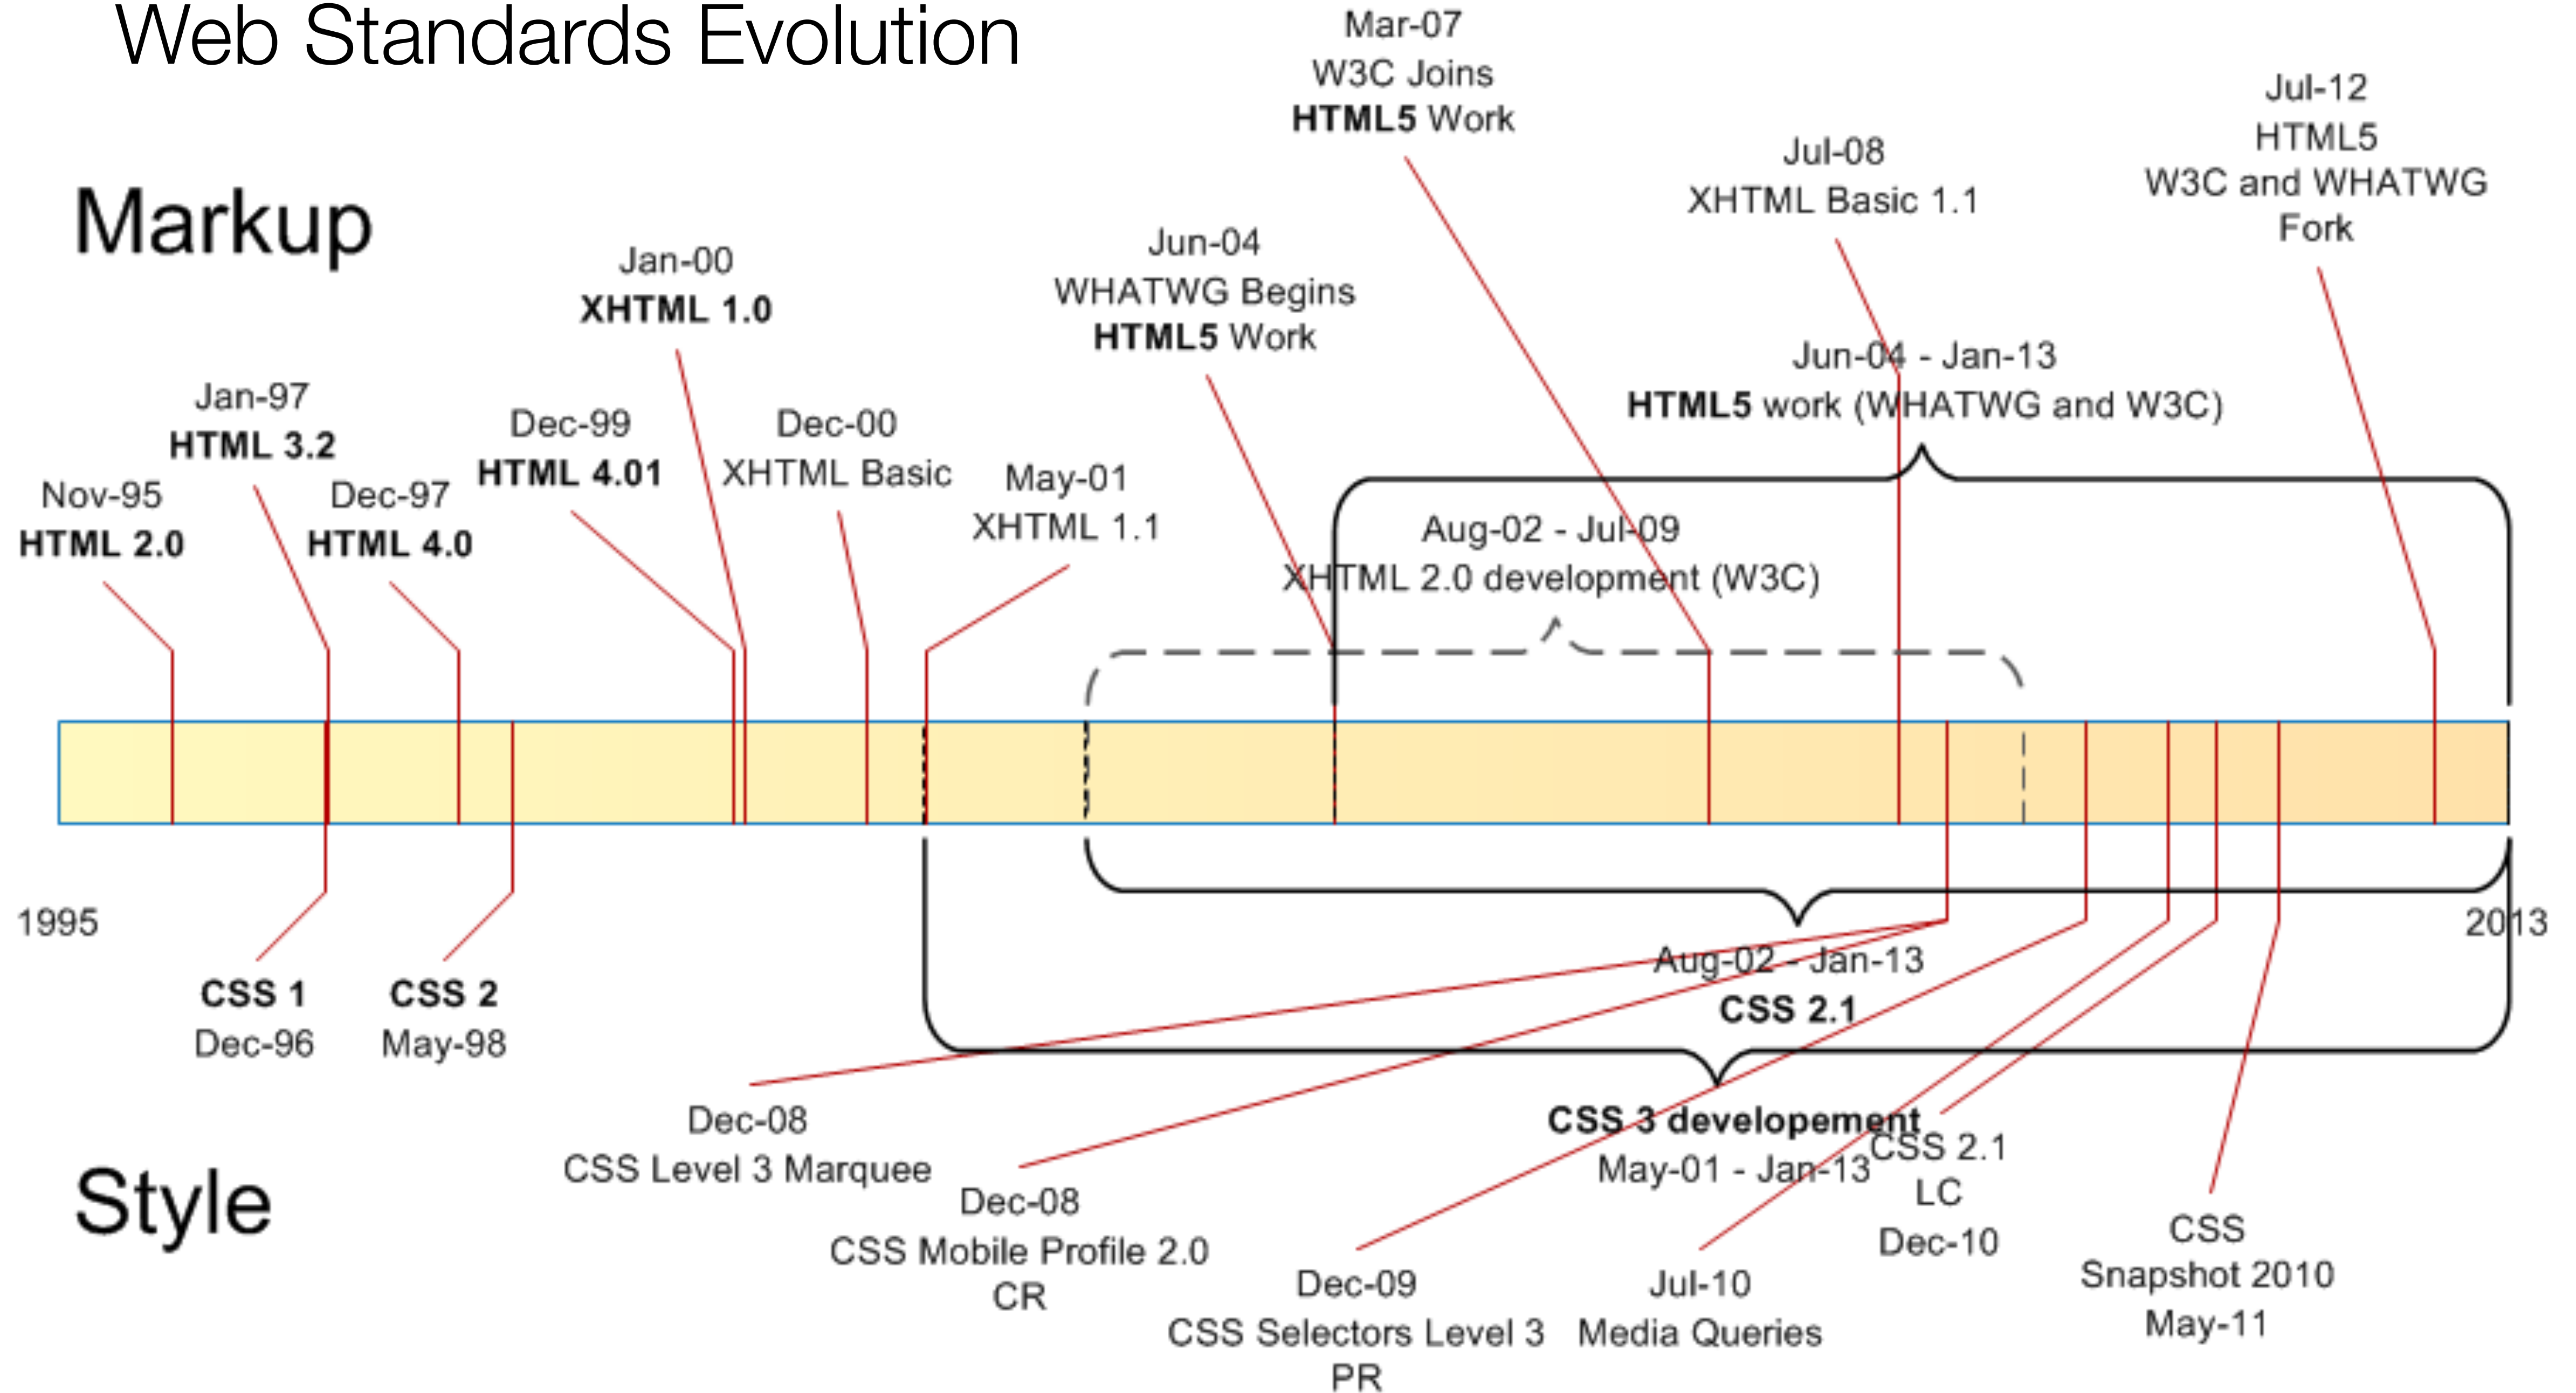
Web Standards Evolution

Markup

Mar-07
W3C Joins
HTML5 Work

Jul-12
HTML5
W3C and WHATWG
Fork

Jul-08
XHTML Basic 1.1

Jun-04
WHATWG Begins
HTML5 Work

Jan-00
XHTML 1.0

Jun-04 - Jan-13
HTML5 work (WHATWG and W3C)

Jan-97
HTML 3.2

Dec-99
HTML 4.01

Dec-00
XHTML Basic

May-01
XHTML 1.1

Nov-95
HTML 2.0

Dec-97
HTML 4.0

Aug-02 - Jul-09
XHTML 2.0 development (W3C)

1995

2013

CSS 1
Dec-96

CSS 2
May-98

Aug-02 - Jan-13
CSS 2.1

Dec-08
CSS Level 3 Marquee

CSS 3 developement
May-01 - Jan-13

CSS 2.1
LC
Dec-10

Style

Dec-08
CSS Mobile Profile 2.0
CR

Dec-09
CSS Selectors Level 3
PR

Jul-10
Media Queries

CSS
Snapshot 2010
May-11